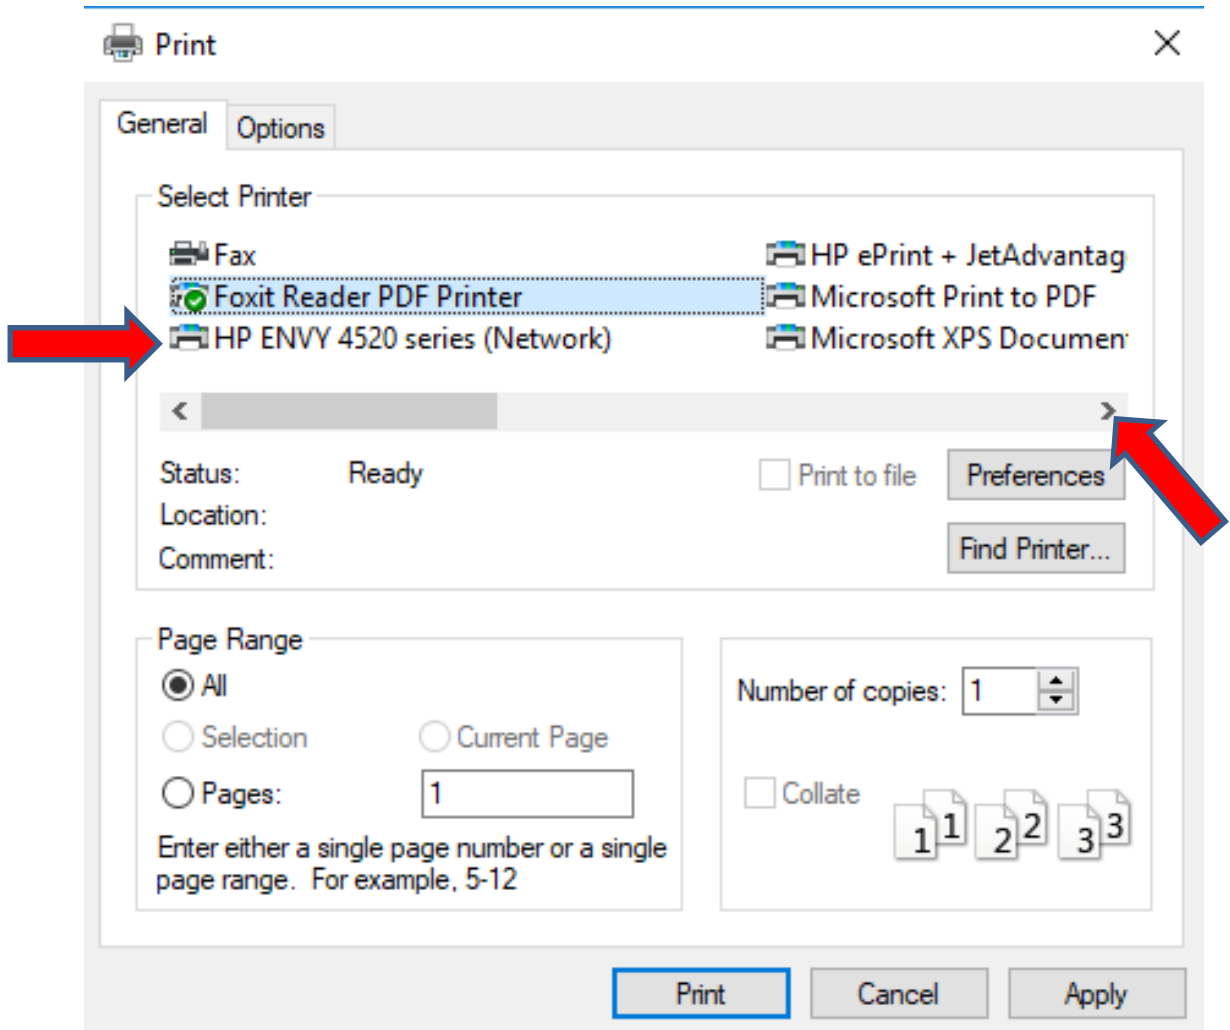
Print

General Options

Select Printer

Fax
Foxit Reader PDF Printer
HP ENVY 4520 series (Network)

HP ePrint + JetAdvantag
Microsoft Print to PDF
Microsoft XPS Documen

Status: Ready
Location:
Comment:

Print to file
Preferences
Find Printer...

Page Range
All
Selection
Current Page
Pages: 1
Enter either a single page number or a single page range. For example, 5-12

Number of copies: 1
Collate
1 1 2 2 3 3

Print Cancel Apply